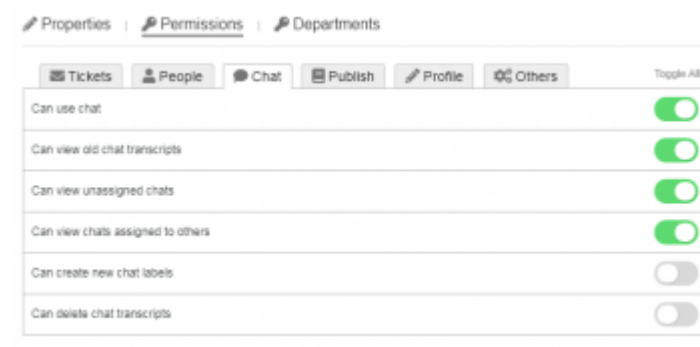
Properties | Permissions | Departments

Tickets People Chat Publish Profile Others

Toggle All

Can use chat

Can view old chat transcripts

Can view unassigned chats

Can view chats assigned to others

Can create new chat labels

Can delete chat transcripts